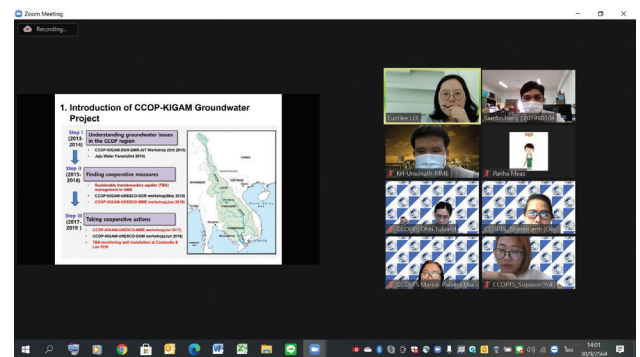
Zoom Meeting

Recording...

1. Introduction of CCOP-KIGAM Groundwater Project

Step I (2013-2014)
Understanding groundwater issues in the CCOP region
• CCOP-KIGAM-DGR-DMR-AIT Workshop (Oct 2013)
• Jeju Water Forum(Oct 2014)

Step II (2015-2016)
Finding cooperative measures
• Sustainable transboundary aquifer (TBA) management in SEA
• CCOP-KIGAM-UNESCO-DGR workshop(May 2015)
• CCOP-KIGAM-UNESCO-MME workshop(Jun 2016)

Step III (2017-2019)
Taking cooperative actions
• CCOP-KIGAM-UNESCO-MME workshop(Jul 2017)
• CCOP-KIGAM-UNESCO-DGR workshop(Jun 2018)
• TBA monitoring well installation at Cambodia & Lao PDR

EunHee LEE
Sambo Heng 1201900104
KH-Urvoath-MME
Panha Meas
CCOP_Dith_Tulyanit
CCOPTS_Thanitarn (Dit)
CCOPTS_Marisa_Raksaha
CCOPTS_Supason Dok

14:01
30/9/2564